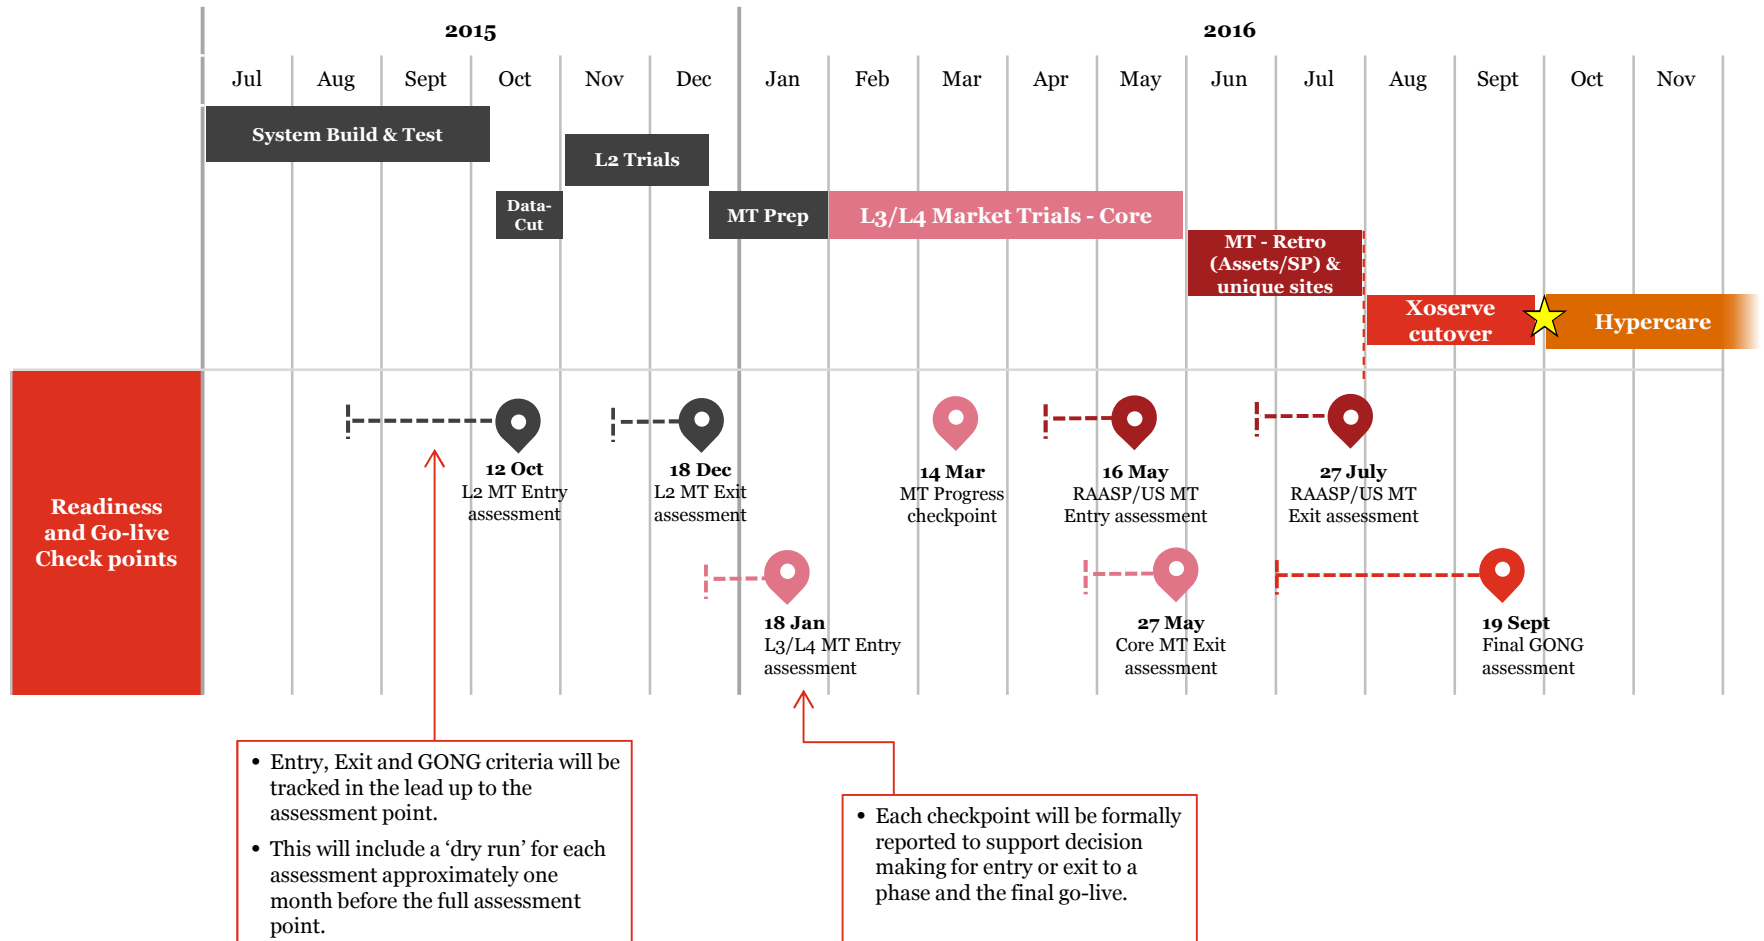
2015

2016

Jul Aug Sept Oct Nov Dec Jan Feb Mar Apr May Jun Jul Aug Sept Oct Nov

System Build & Test

L2 Trials

Data-Cut

MT Prep

L3/L4 Market Trials - Core

MT - Retro (Assets/SP) & unique sites

Xoserve cutover

Hypercare

Readiness and Go-live Check points

12 Oct
L2 MT Entry assessment

18 Dec
L2 MT Exit assessment

14 Mar
MT Progress checkpoint

16 May
RAASP/US MT Entry assessment

27 July
RAASP/US MT Exit assessment

18 Jan
L3/L4 MT Entry assessment

27 May
Core MT Exit assessment

19 Sept
Final GONG assessment

• Entry, Exit and GONG criteria will be tracked in the lead up to the assessment point.
• This will include a 'dry run' for each assessment approximately one month before the full assessment point.

• Each checkpoint will be formally reported to support decision making for entry or exit to a phase and the final go-live.